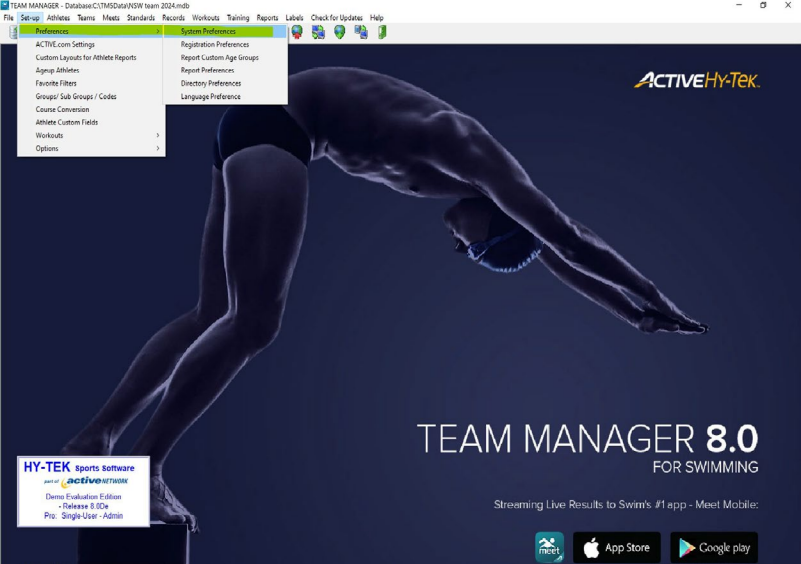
TEAM MANAGER - Database:C:\TMSData\NSW team 2024.mdb

File Set-up Athletes Teams Meets Standards Records Workouts Training Reports Labels Check for Updates Help

Preferences
ACTIVE.com Settings
Custom Layouts for Athlete Reports
Ageup Athletes
Favorite Filters
Groups/ Sub Groups / Codes
Course Conversion
Athlete Custom Fields
Workouts
Options

System Preferences
Registration Preferences
Report Custom Age Groups
Report Preferences
Directory Preferences
Language Preference

ACTIVE HY-TEK

TEAM MANAGER 8.0
FOR SWIMMING

Streaming Live Results to Swim's #1 app - Meet Mobile:

meet

App Store

Google play

HY-TEK Sports Software
part of ACTIVE NETWORK
Demo Evaluation Edition
- Release 8.0De
Pro: Single-User - Admin